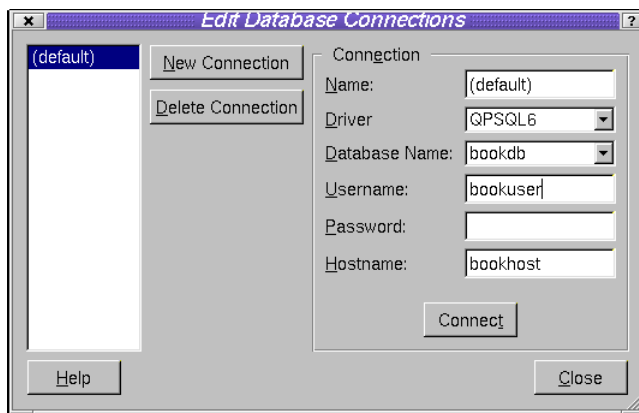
×

Edit Database Connections

?

(default)

New Connection

Delete Connection

Connection

Name:

(default)

Driver

QPSQL6

Database Name:

bookdb

Username:

bookuser

Password:

Hostname:

bookhost

Connect

Help

Close